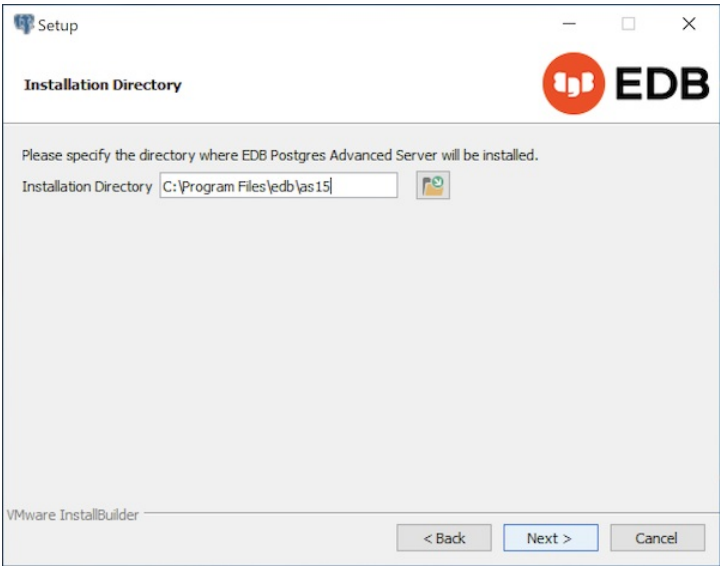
Setup

Installation Directory

EDB

Please specify the directory where EDB Postgres Advanced Server will be installed.

Installation Directory C:\Program Files\edb\as15

VMware InstallBuilder

< Back

Next >

Cancel